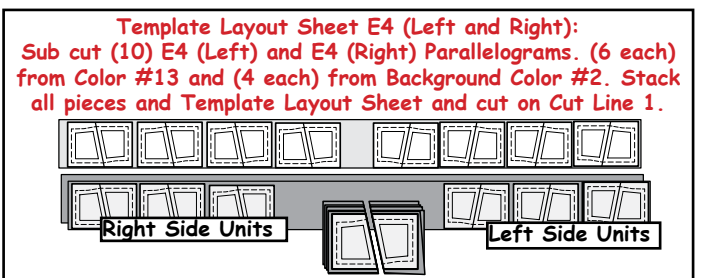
Template Layout Sheet E4 (Left and Right):
Sub cut (10) E4 (Left) and E4 (Right) Parallelograms. (6 each) from Color #13 and (4 each) from Background Color #2. Stack all pieces and Template Layout Sheet and cut on Cut Line 1.

Right Side Units

Left Side Units